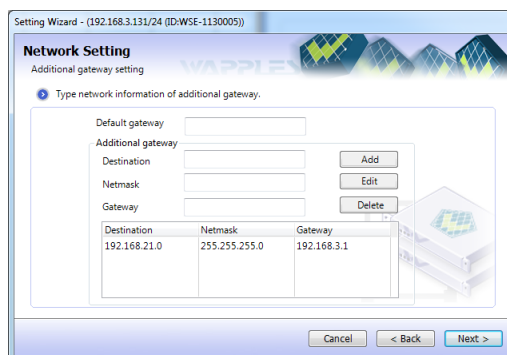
Setting Wizard - (192.168.3.131/24 (ID:WSE-1130005))

Network Setting
Additional gateway setting

WAPPLES

Type network information of additional gateway.

Default gateway

Additional gateway

Destination

Add

Netmask

Edit

Gateway

Delete

| Destination | Netmask | Gateway |
|---|---|---|
| 192.168.21.0 | 255.255.255.0 | 192.168.3.1 |

Cancel
< Back
Next >